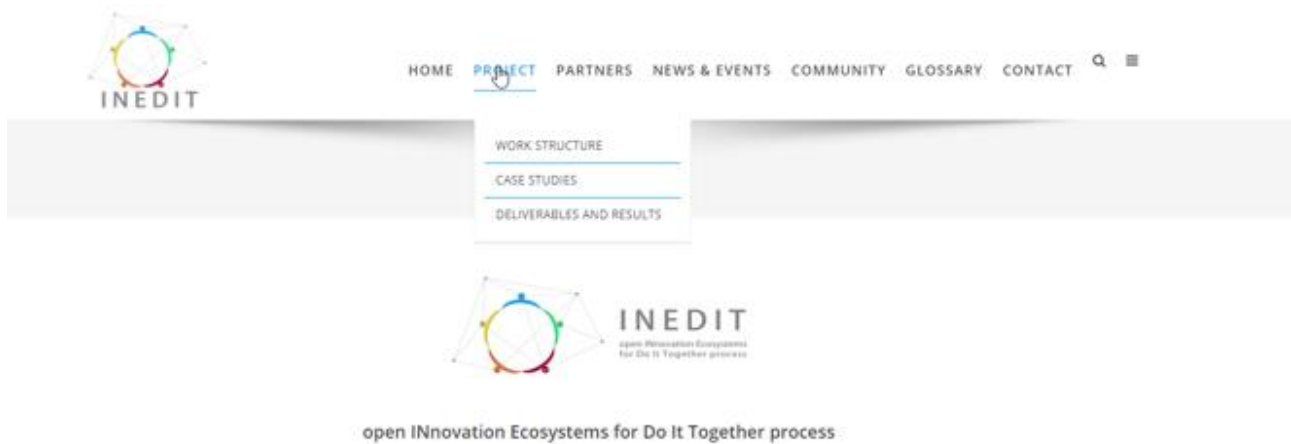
INEDIT

HOME PROJECT PARTNERS NEWS & EVENTS COMMUNITY GLOSSARY CONTACT

WORK STRUCTURE
CASE STUDIES
DELIVERABLES AND RESULTS

INEDIT
open INnovation Ecosystems for Do It Together process

open INnovation Ecosystems for Do It Together process